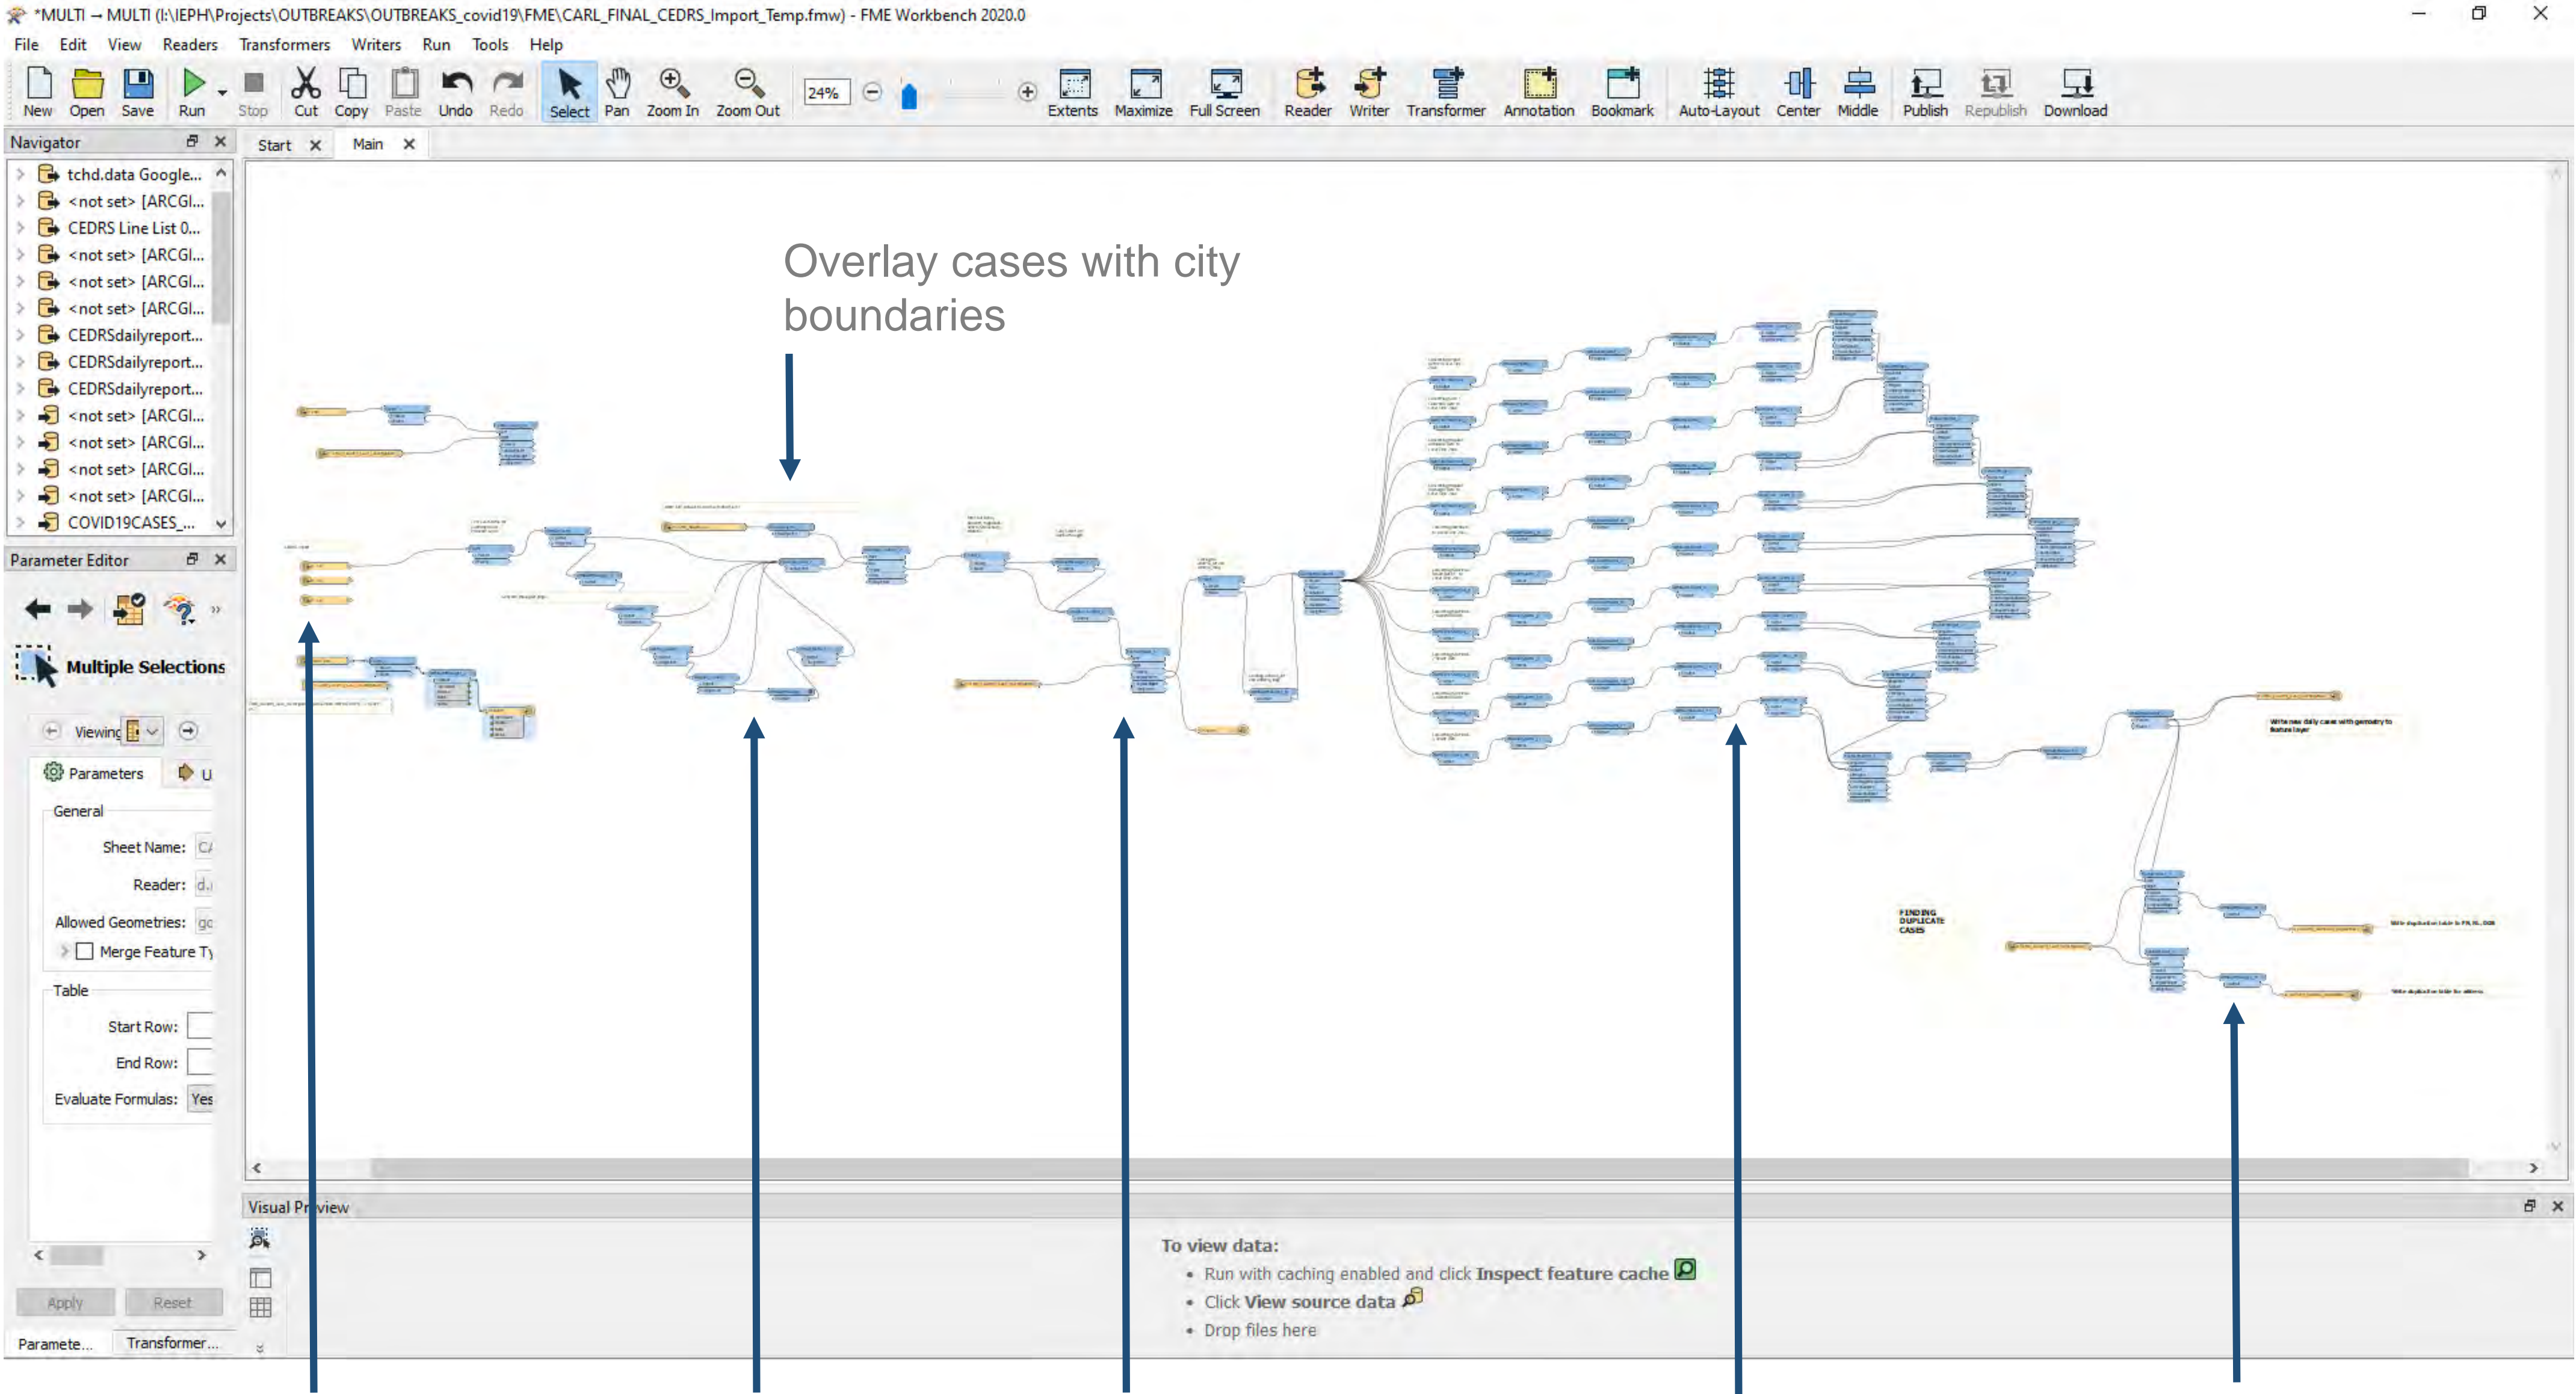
*MULTI → MULTI (I:\IEPH\Projects\OUTBREAKS\OUTBREAKS_covid19\FME\CARL_FINAL_CEDRS_Import_Temp.fmw) - FME Workbench 2020.0

File Edit View Readers Transformers Writers Run Tools Help

New Open Save Run Stop Cut Copy Paste Undo Redo Select Pan Zoom In Zoom Out 24% Extents Maximize Full Screen Reader Writer Transformer Annotation Bookmark Auto-Layout Center Middle Publish Republish Download

Navigator

tchd.data Google...
<not set> [ARCGI...
CEDRS Line List 0...
<not set> [ARCGI...
<not set> [ARCGI...
<not set> [ARCGI...
CEDRSdailyreport...
CEDRSdailyreport...
CEDRSdailyreport...
<not set> [ARCGI...
<not set> [ARCGI...
<not set> [ARCGI...
<not set> [ARCGI...
COVID19CASES_...

Start Main

Overlay cases with city boundaries

Parameter Editor

Multiple Selections

Viewing

Parameters U

General

Sheet Name: C/

Reader: d.

Allowed Geometries: ge

Merge Feature Ty

Table

Start Row:

End Row:

Evaluate Formulas: Yes

Apply Reset

Paramete... Transformer...

Visual Preview

To view data:
• Run with caching enabled and click Inspect feature cache
• Click View source data
• Drop files here

FINDING DUPLICATE CASES